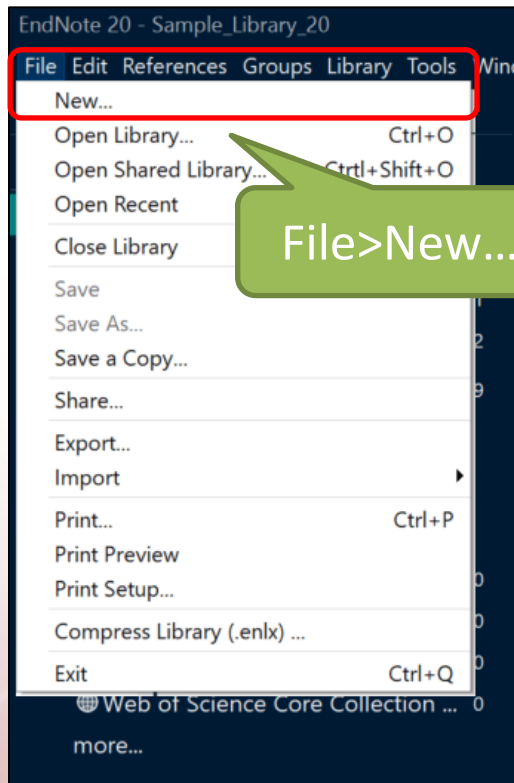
EndNote 20 - Sample_Library_20

File Edit References Groups Library Tools Wind

New...
Open Library... Ctrl+O
Open Shared Library... Ctrtl+Shift+O
Open Recent
Close Library
Save
Save As...
Save a Copy...
Share...
Export...
Import
Print... Ctrl+P
Print Preview
Print Setup...
Compress Library (.enlx) ...
Exit Ctrl+Q

File>New...

1
2
9
0
0
0

Web of Science Core Collection ... 0
more...